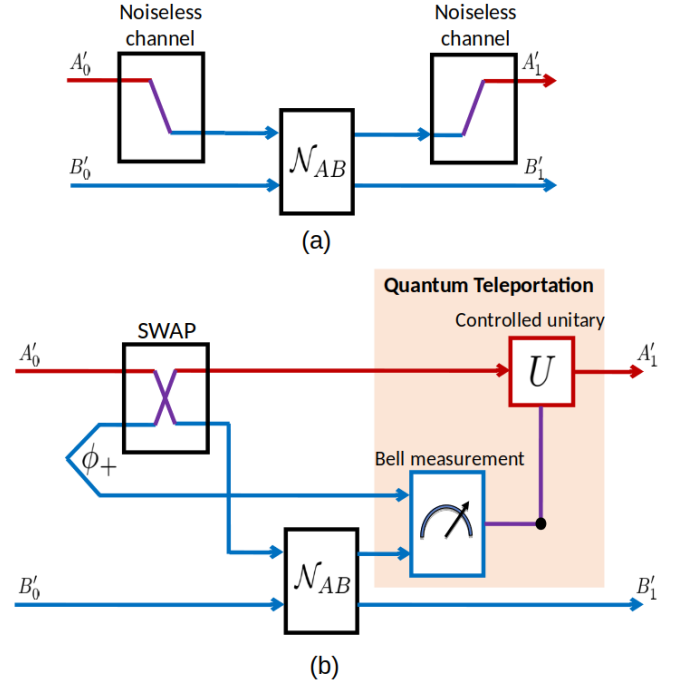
Noiseless channel

Noiseless channel

$A_0'$

$A_1'$

$\mathcal{N}_{AB}$

$B_0'$

$B_1'$

(a)

Quantum Teleportation

SWAP

Controlled unitary

$A_0'$

$U$

$A_1'$

$\phi_+$

Bell measurement

$\mathcal{N}_{AB}$

$B_0'$

$B_1'$

(b)